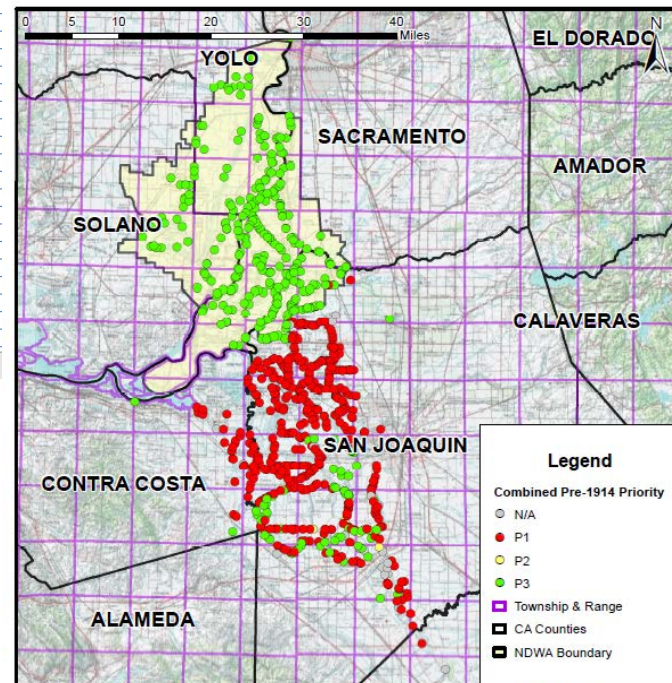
0 5 10 20 30 40 Miles

N

YOLO

EL DORADO

SACRAMENTO

AMADOR

SOLANO

CALAVERAS

SAN JOAQUIN

CONTRA COSTA

ALAMEDA

Legend

Combined Pre-1914 Priority

N/A

P1

P2

P3

Township & Range

CA Counties

NDWA Boundary